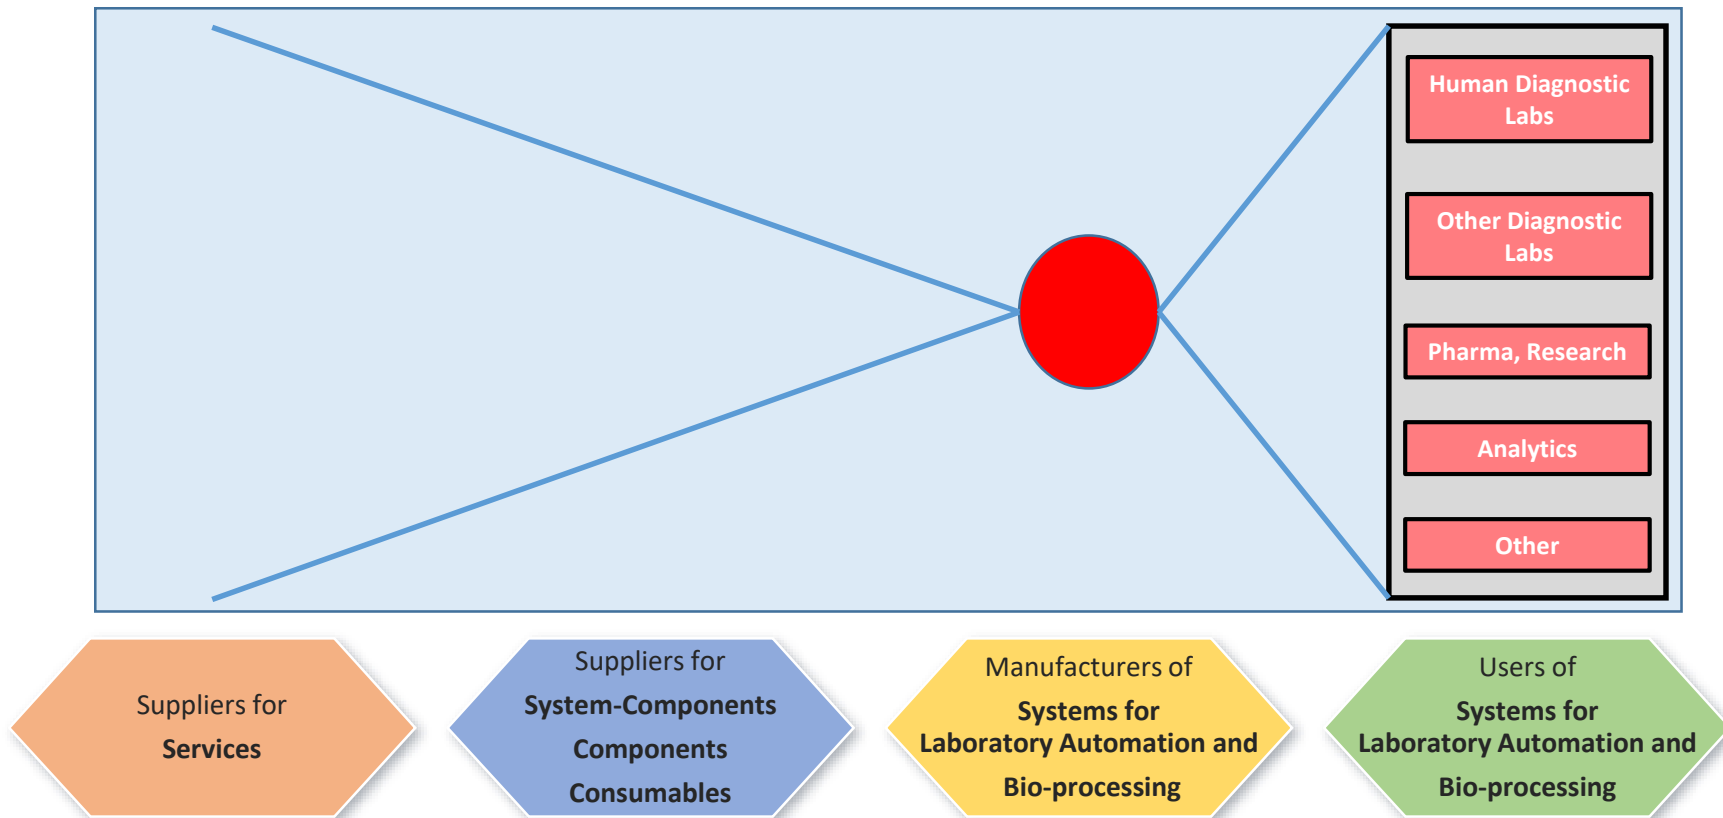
Human Diagnostic Labs

Other Diagnostic Labs

Pharma, Research

Analytics

Other

Suppliers for
Services

Suppliers for
System-Components
Components
Consumables

Manufacturers of
Systems for
Laboratory Automation and
Bio-processing

Users of
Systems for
Laboratory Automation and
Bio-processing